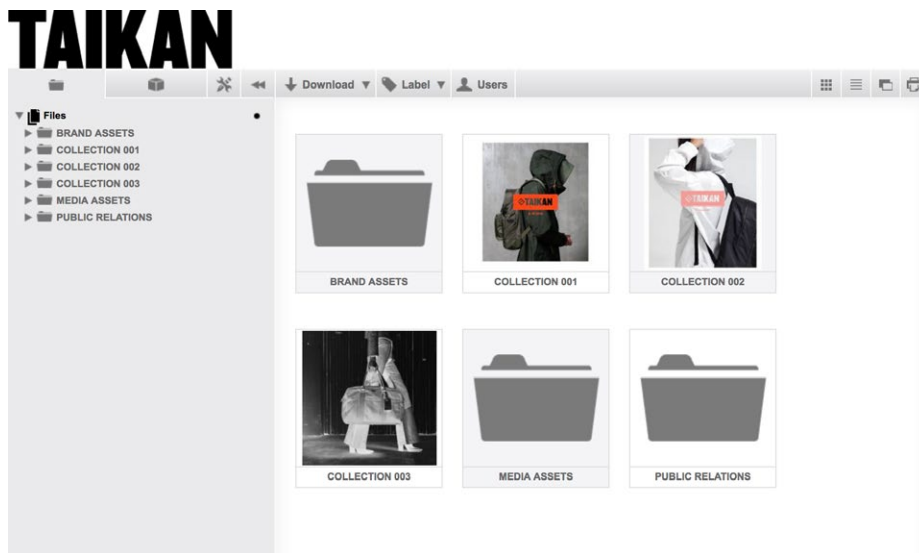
TAIKAN

Download ▼ Label ▼ Users

Files
BRAND ASSETS
COLLECTION 001
COLLECTION 002
COLLECTION 003
MEDIA ASSETS
PUBLIC RELATIONS

TAIKAN
TAIKAN

BRAND ASSETS
COLLECTION 001
COLLECTION 002
COLLECTION 003
MEDIA ASSETS
PUBLIC RELATIONS